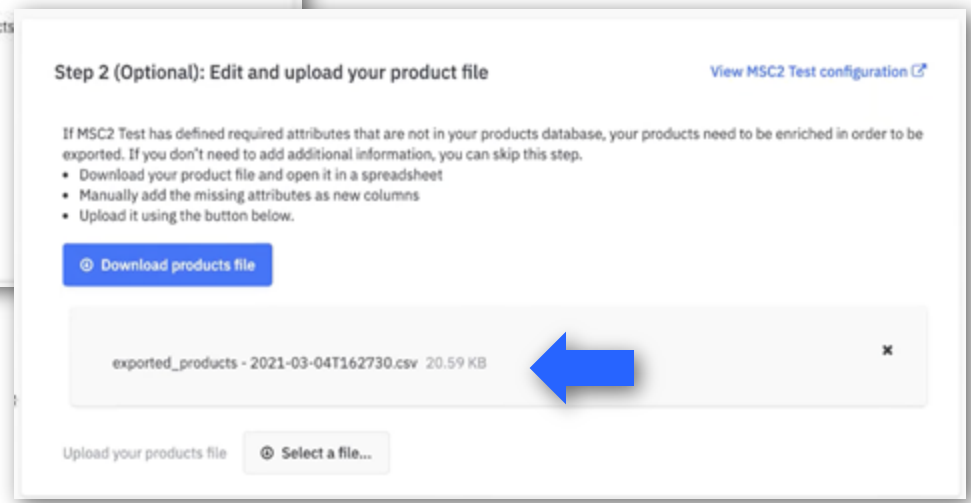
cts

Step 2 (Optional): Edit and upload your product file

View MSC2 Test configuration

If MSC2 Test has defined required attributes that are not in your products database, your products need to be enriched in order to be exported. If you don't need to add additional information, you can skip this step.
• Download your product file and open it in a spreadsheet
• Manually add the missing attributes as new columns
• Upload it using the button below.

Download products file

exported_products - 2021-03-04T162730.csv 20.59 KB

×

Upload your products file

Select a file...